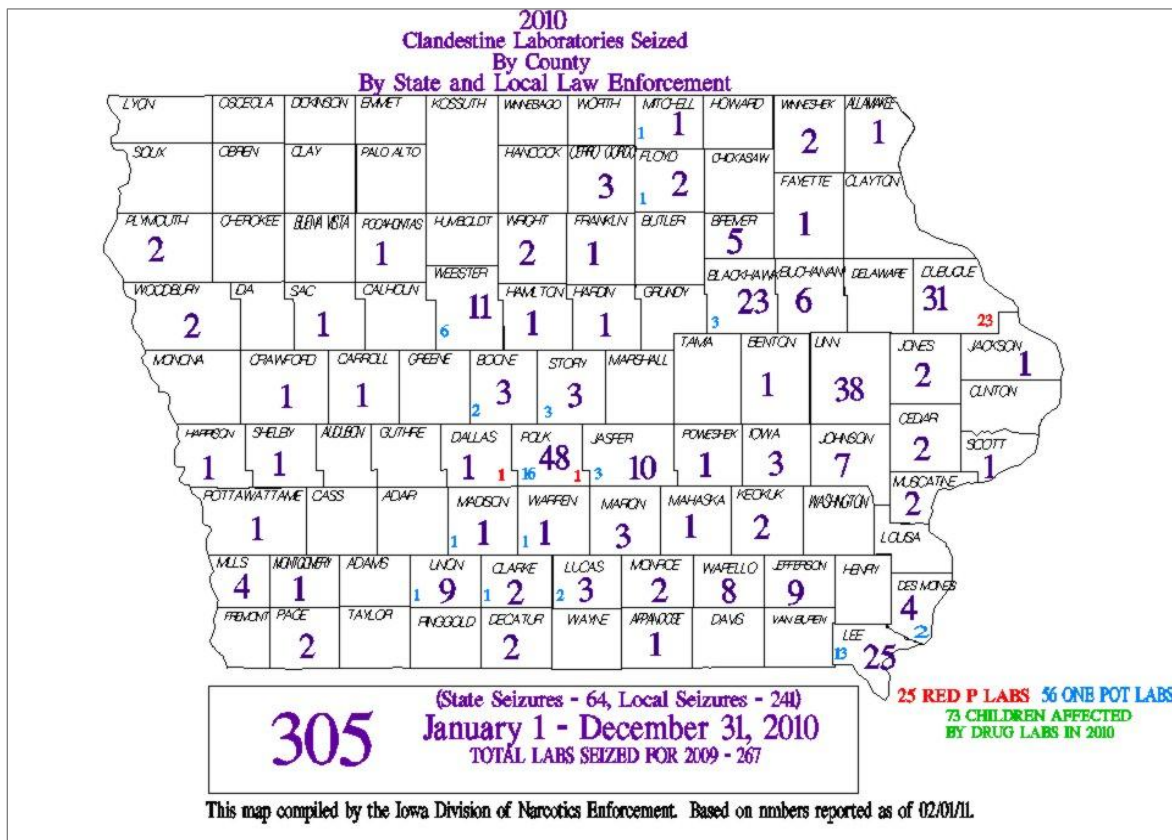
2010
Clandestine Laboratories Seized
By County
By State and Local Law Enforcement

LYON
OSCEOLA
DICKINSON
EMMET
KOSSUTH
WINNEBAGO
WORTH
MITCHELL 1 1
HOWARD
WINNESHEK 2
ALLAMAKEE 1

SIOUX
OBRIEN
CLAY
PALO ALTO
HANCOCK
CERRO GORDO 3
FLOYD 1 2
CHICKASAW
FAYETTE 1
CLAYTON

PLYMOUTH 2
CHEROKEE
BUENA VISTA
POCAHONTAS 1
HUMBOLDT
WRIGHT 2
FRANKLIN 1
BUTLER
BREMER 5

WEBSTER 6 11
BLACKHAWK 3 23
BUCHANAN 6
DELAWARE
DUBUQUE 31 23

WOODBURY 2
IDA
SAC 1
CALHOUN
HAMILTON 1
HARDIN 1
GRUNDY

MONONA
CRAWFORD 1
CARROLL 1
GREENE
BOONE 2 3
STORY 3 3
MARSHALL
TAMA
BENTON 1
LINN 38
JONES 2
JACKSON 1
CLINTON

HARRISON 1
SHELBY 1
AUDUBON
GUTHRIE
DALLAS 1 1
POLK 16 48 1
JASPER 3 10
POWESHIEK 1
IOWA 3
JOHNSON 7
CEDAR 2
SCOTT 1

POTTAWATTAMIE 1
CASS
ADAIR
MADISON 1 1
WARREN 1 1
MARION 3
MAHASKA 1
KEOKUK 2
WASHINGTON
MUSCATINE 2
LOUISA

MILLS 4
MONTGOMERY 1
ADAMS
UNION 1 9
CLARKE 1 2
LUCAS 2 3
MONROE 2
WAPELLO 8
JEFFERSON 9
HENRY
DES MOINES 4 2

FREMONT
PAGE 2
TAYLOR
RINGGOLD
DECATUR 2
WAYNE
APPANOOSE 1
DAVIS
VAN BUREN
LEE 13 25

305
(State Seizures - 64, Local Seizures - 241)
January 1 - December 31, 2010
TOTAL LABS SEIZED FOR 2009 - 267

25 RED P LABS 56 ONE POT LABS
73 CHILDREN AFFECTED BY DRUG LABS IN 2010

This map compiled by the Iowa Division of Narcotics Enforcement. Based on nmbers reported as of 02/01/11.